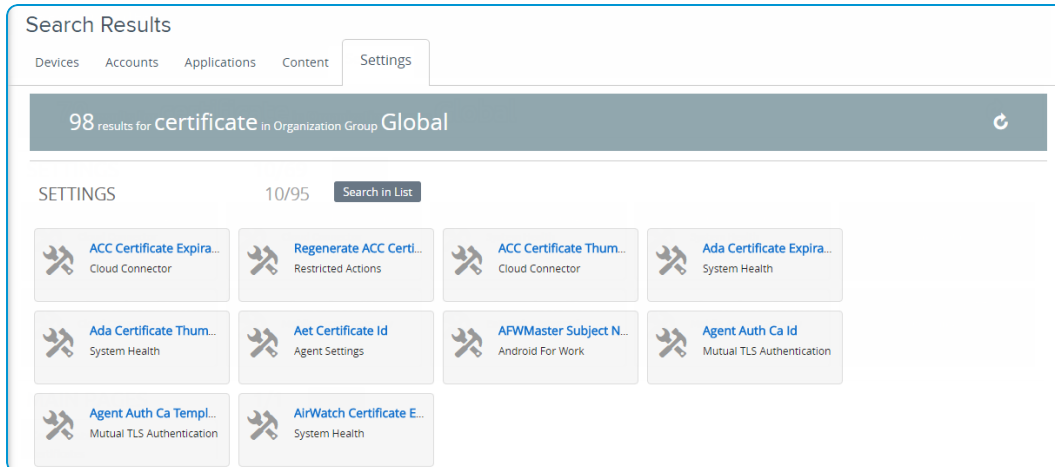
Search Results

Devices Accounts Applications Content Settings

98 results for certificate in Organization Group Global

SETTINGS 10/95 Search in List

ACC Certificate Expira...
Cloud Connector

Regenerate ACC Certi...
Restricted Actions

ACC Certificate Thum...
Cloud Connector

Ada Certificate Expira...
System Health

Ada Certificate Thum...
System Health

Aet Certificate Id
Agent Settings

AFWMaster Subject N...
Android For Work

Agent Auth Ca Id
Mutual TLS Authentication

Agent Auth Ca Templ...
Mutual TLS Authentication

AirWatch Certificate E...
System Health